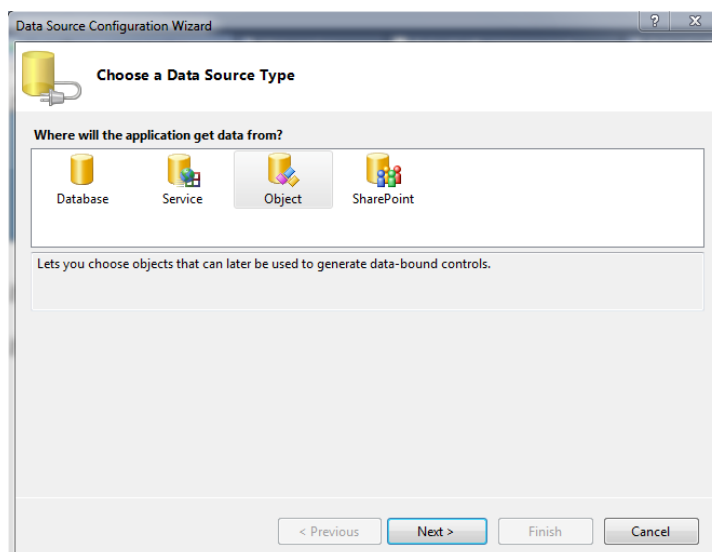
Data Source Configuration Wizard

?

X

Choose a Data Source Type

Where will the application get data from?

Database

Service

Object

SharePoint

Lets you choose objects that can later be used to generate data-bound controls.

< Previous

Next >

Finish

Cancel